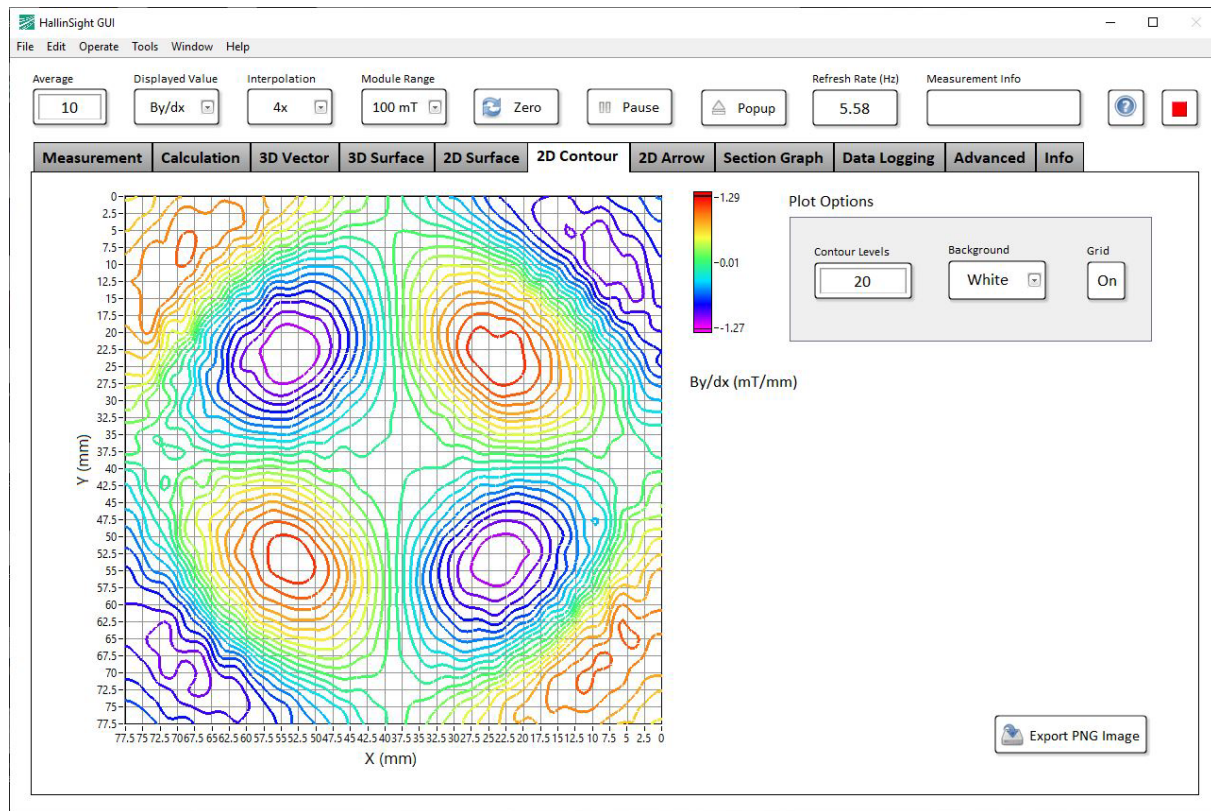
HallinSight GUI

File Edit Operate Tools Window Help

Average
10

Displayed Value
By/dx

Interpolation
4x

Module Range
100 mT

Zero

Pause

Popup

Refresh Rate (Hz)
5.58

Measurement Info

Measurement | Calculation | 3D Vector | 3D Surface | 2D Surface | 2D Contour | 2D Arrow | Section Graph | Data Logging | Advanced | Info

0
2.5
5
7.5
10
12.5
15
17.5
20
22.5
25
27.5
30
32.5
35
37.5
40
42.5
45
47.5
50
52.5
55
57.5
60
62.5
65
67.5
70
72.5
75
77.5

Y (mm)

77.5 75 72.5 70 67.5 65 62.5 60 57.5 55 52.5 50 47.5 45 42.5 40 37.5 35 32.5 30 27.5 25 22.5 20 17.5 15 12.5 10 7.5 5 2.5 0

X (mm)

1.29
0.01
-1.27

By/dx (mT/mm)

Plot Options

Contour Levels
20

Background
White

Grid
On

Export PNG Image